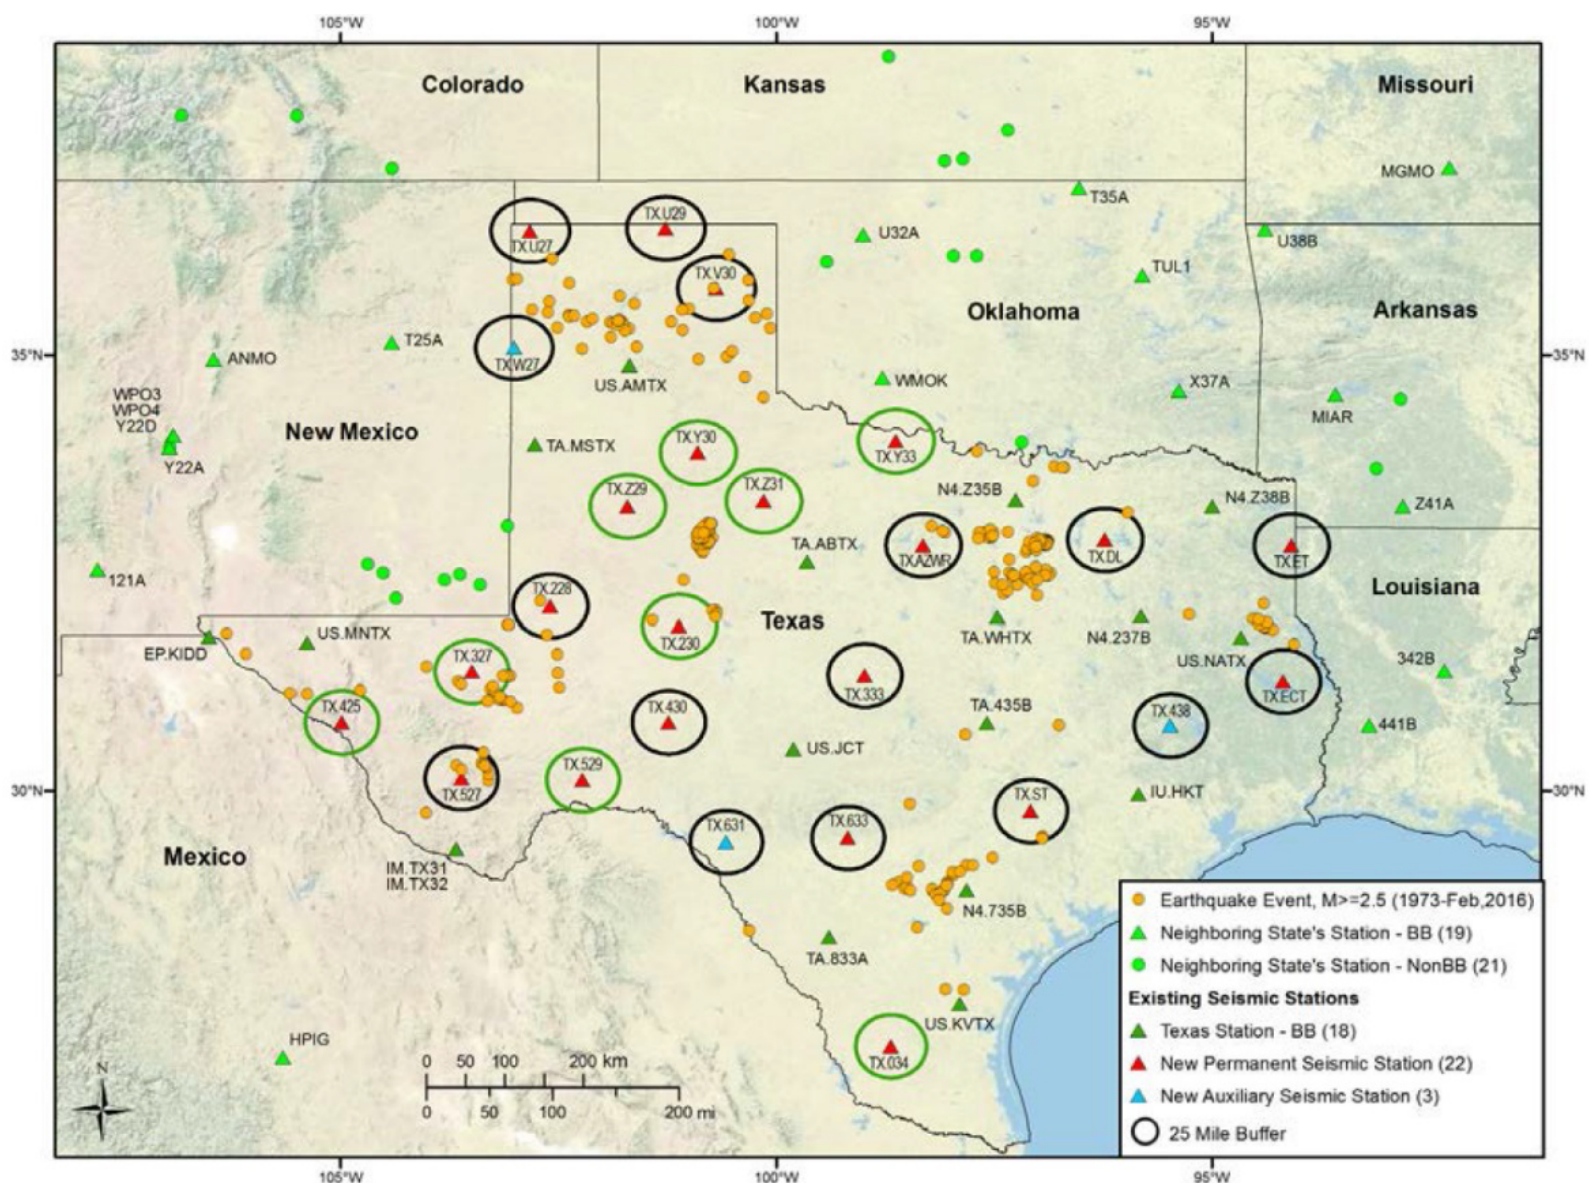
105°W
100°W
95°W

Colorado
Kansas
Missouri

MGMO
T35A
TX.U29
TX.U27
U32A
U38B
TX.V30
TUL1
Oklahoma
Arkansas
T25A
TX.W27
35°N
ANMO
US.AMTX
WMOK
35°N
WPO3
WPO4
Y22D
X37A
MIAR
New Mexico
TA.MSTX
TX.Y30
TX.Y33
Y22A
TX.Z29
TX.Z31
N4.Z35B
N4.Z38B
Z41A
TA.ABTX
TX.AZWR
TX.DL
TX.ET
121A
TX.228
Louisiana
EP.KIDD
US.MNTX
TX.230
Texas
TA.WHTX
N4.237B
US.NATX
TX.327
TX.333
TX.ECT
342B
TX.425
TA.435B
TX.438
441B
TX.430
US.JCT
TX.527
TX.529
TX.ST
IU.HKT
30°N
30°N
TX.631
TX.633
IM.TX31
IM.TX32
Mexico
N4.735B
TA.833A
US.KVTX
HPIG
TX.034

N
0 50 100 200 km
0 50 100 200 mi

Earthquake Event, M>=2.5 (1973-Feb,2016)
Neighboring State's Station - BB (19)
Neighboring State's Station - NonBB (21)
Existing Seismic Stations
Texas Station - BB (18)
New Permanent Seismic Station (22)
New Auxiliary Seismic Station (3)
25 Mile Buffer

105°W
100°W
95°W